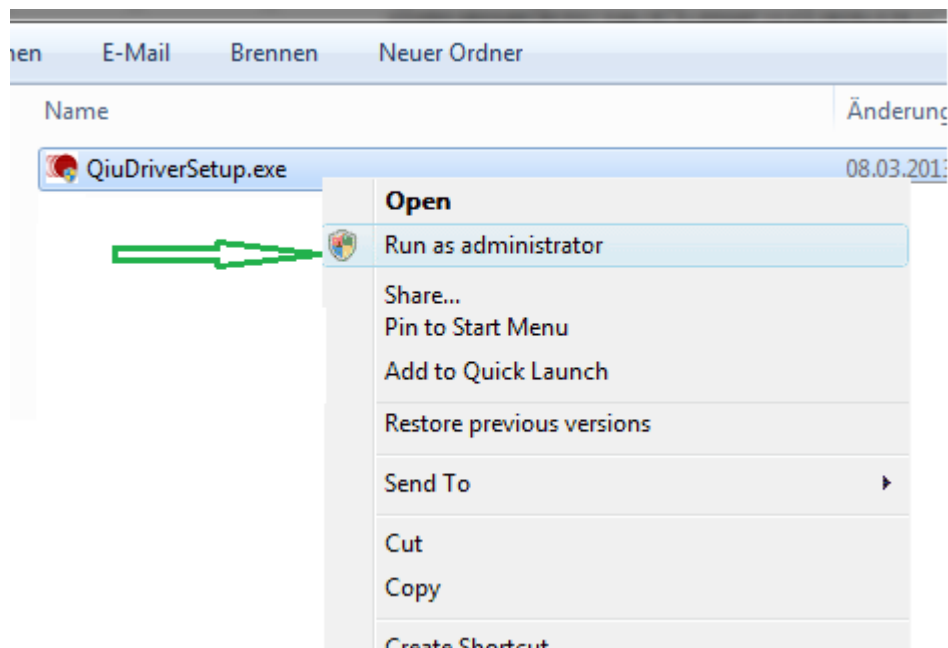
nen E-Mail Brennen Neuer Ordner

Name

Änderung

QiuDriverSetup.exe

08.03.201

Open

Run as administrator

Share...

Pin to Start Menu

Add to Quick Launch

Restore previous versions

Send To

Cut

Copy

Create Shortcut